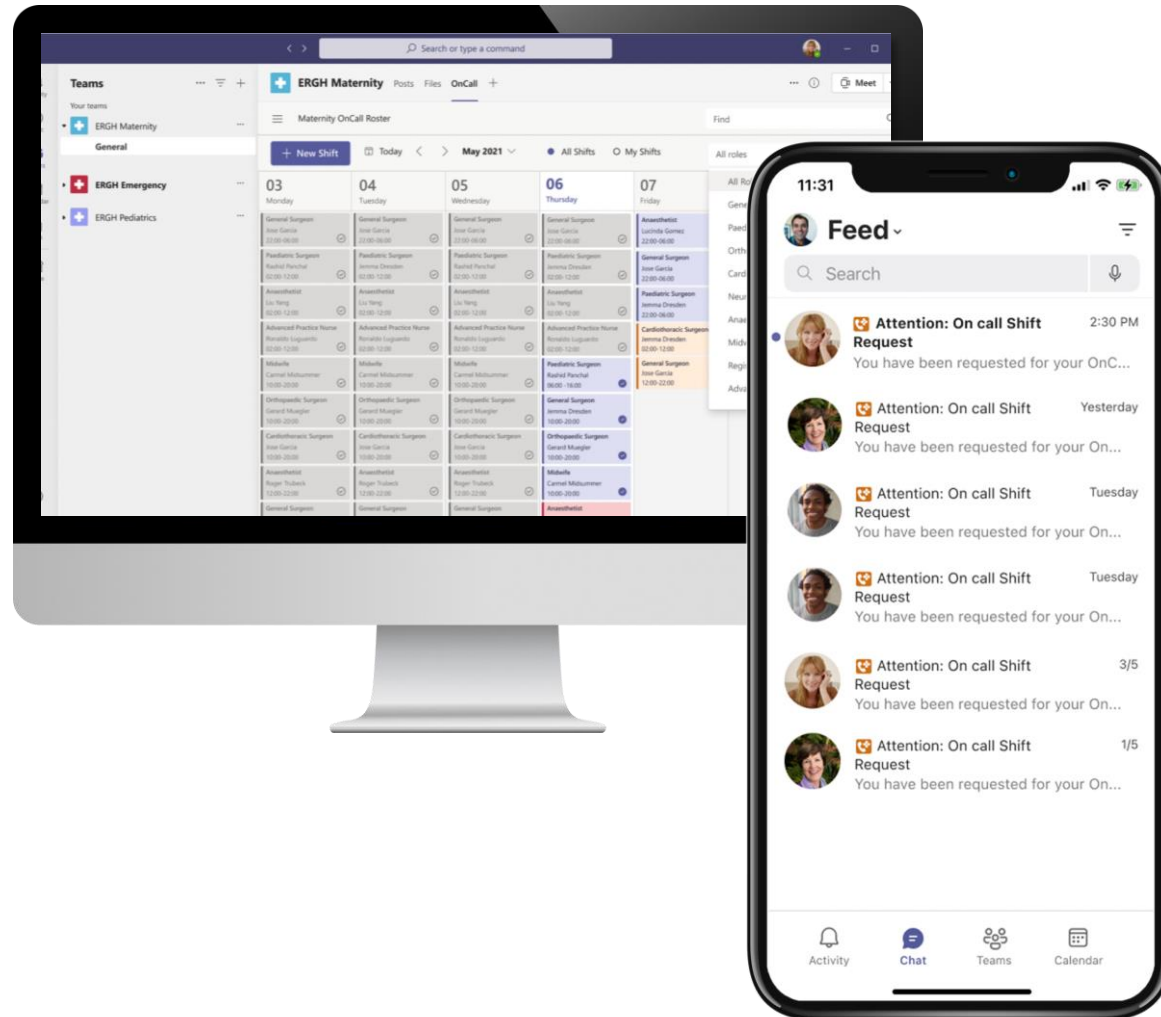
Search or type a command

Teams

Your teams

ERGH Maternity

General

ERGH Emergency

ERGH Pediatrics

ERGH Maternity Posts Files OnCall +

Meet

Maternity OnCall Roster

Find

+ New Shift

Today

May 2021

All Shifts

My Shifts

All roles

03 Monday

04 Tuesday

05 Wednesday

06 Thursday

07 Friday

General Surgeon Jose Garcia 22:00-06:00

Paediatric Surgeon Rashid Panchal 02:00-12:00

Anaesthetist Liu Yang 02:00-12:00

Advanced Practice Nurse Ronaldo Luguardo 02:00-12:00

Midwife Carmel Midsummer 10:00-20:00

Orthopaedic Surgeon Gerard Mueglar 10:00-20:00

Cardiothoracic Surgeon Jose Garcia 10:00-20:00

Anaesthetist Roger Truback 12:00-22:00

General Surgeon

Paediatric Surgeon Jemma Dresden 02:00-12:00

Paediatric Surgeon Rashid Panchal 06:00-16:00

General Surgeon Jemma Dresden 10:00-20:00

Orthopaedic Surgeon Gerard Mueglar 10:00-20:00

Midwife Carmel Midsummer 10:00-20:00

Anaesthetist

Anaesthetist Lucinda Gomez 22:00-06:00

General Surgeon Jose Garcia 22:00-06:00

Paediatric Surgeon Jemma Dresden 22:00-06:00

Cardiothoracic Surgeon Jemma Dresden 02:00-12:00

General Surgeon Jose Garcia 12:00-22:00

All Ro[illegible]

Gene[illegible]

Paed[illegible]

Orth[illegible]

Card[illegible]

Neur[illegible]

Anae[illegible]

Midw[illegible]

Regi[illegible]

Adva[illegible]

11:31

Feed

Search

Attention: On call Shift Request 2:30 PM
You have been requested for your OnC...

Attention: On call Shift Request Yesterday
You have been requested for your On...

Attention: On call Shift Request Tuesday
You have been requested for your On...

Attention: On call Shift Request Tuesday
You have been requested for your On...

Attention: On call Shift Request 3/5
You have been requested for your On...

Attention: On call Shift Request 1/5
You have been requested for your On...

Activity

Chat

Teams

Calendar